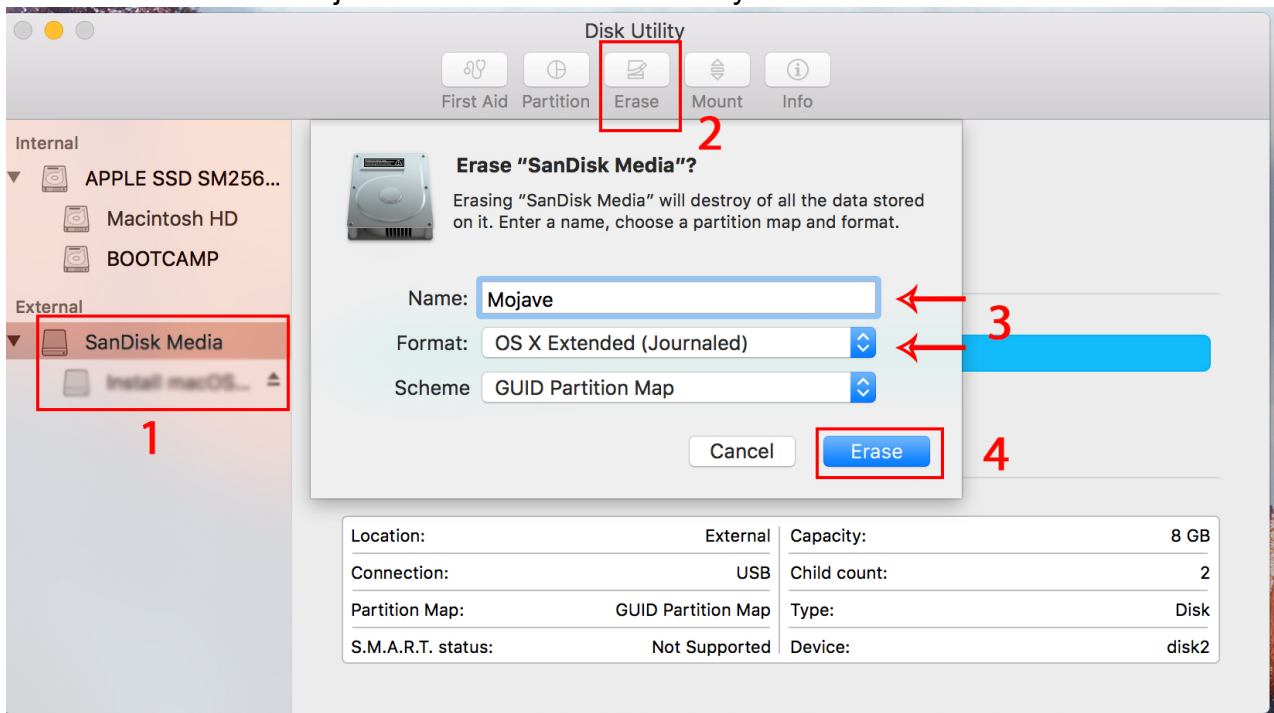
Disk Utility

First Aid Partition Erase Mount Info

2

Internal

APPLE SSD SM256...

Macintosh HD

BOOTCAMP

External

SanDisk Media

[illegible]

1

Erase “SanDisk Media”?

Erasing “SanDisk Media” will destroy of all the data stored on it. Enter a name, choose a partition map and format.

Name: Mojave

Format: OS X Extended (Journaled)

3

Scheme GUID Partition Map

Cancel Erase

4

| Location: | External | Capacity: | 8 GB |
|---|---|---|---|
| Connection: | USB | Child count: | 2 |
| Partition Map: | GUID Partition Map | Type: | Disk |
| S.M.A.R.T. status: | Not Supported | Device: | disk2 |